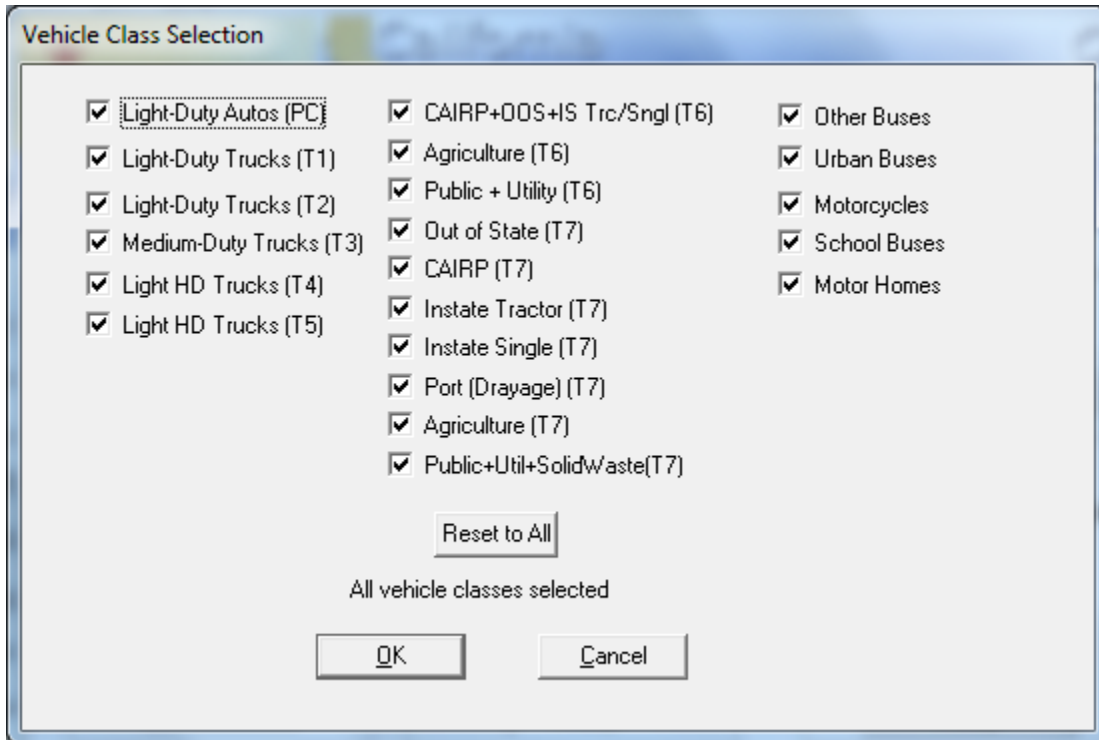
Vehicle Class Selection

Light-Duty Autos (PC)
Light-Duty Trucks (T1)
Light-Duty Trucks (T2)
Medium-Duty Trucks (T3)
Light HD Trucks (T4)
Light HD Trucks (T5)

CAIRP+OOS+IS Trc/Sngl (T6)
Agriculture (T6)
Public + Utility (T6)
Out of State (T7)
CAIRP (T7)
Instate Tractor (T7)
Instate Single (T7)
Port (Drayage) (T7)
Agriculture (T7)
Public+Util+SolidWaste(T7)

Other Buses
Urban Buses
Motorcycles
School Buses
Motor Homes

Reset to All

All vehicle classes selected

OK
Cancel